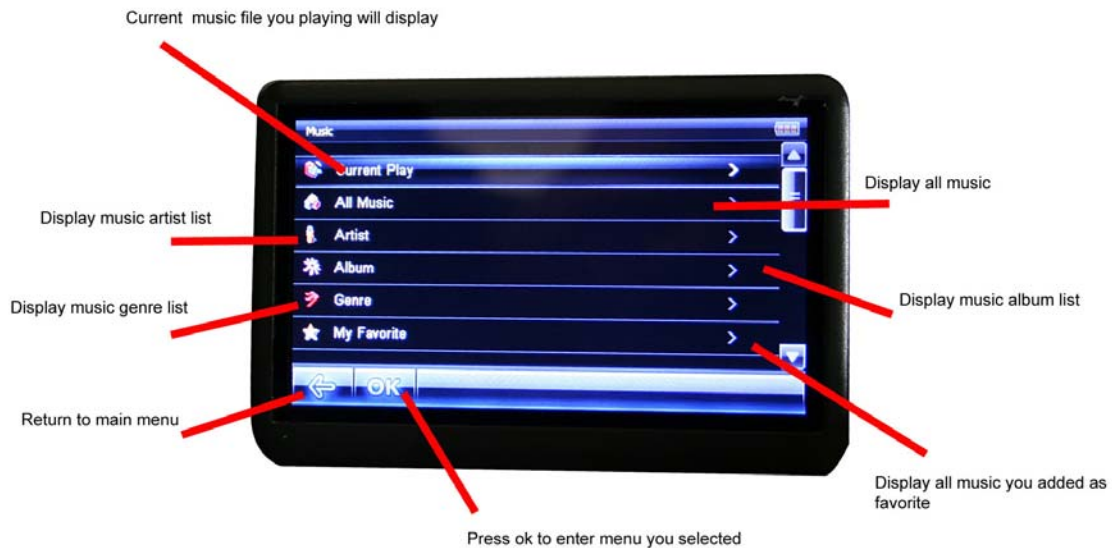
Current music file you playing will display

Music

Current Play

All Music

Artist

Album

Genre

My Favorite

OK

Display all music

Display music artist list

Display music album list

Display music genre list

Return to main menu

Display all music you added as favorite

Press ok to enter menu you selected